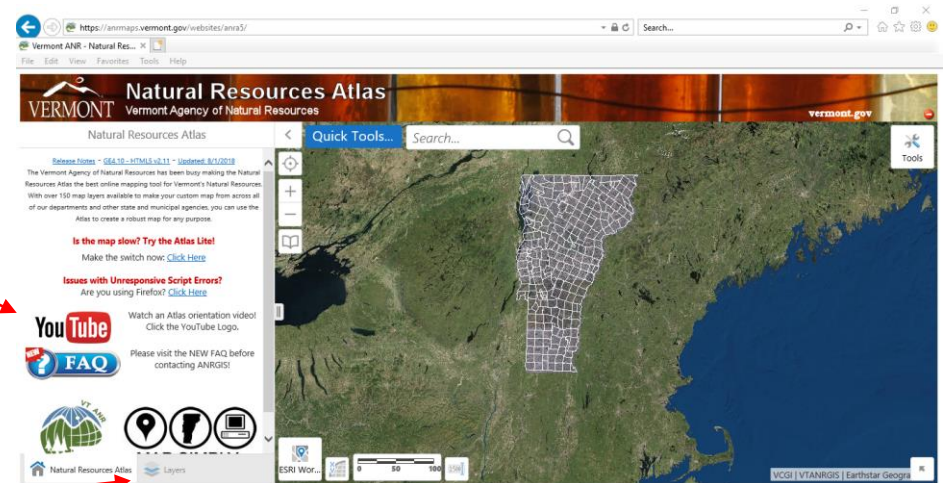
https://anrmaps.vermont.gov/websites/anra5/

Search...

Vermont ANR - Natural Res... ×

File Edit View Favorites Tools Help

VERMONT Natural Resources Atlas
Vermont Agency of Natural Resources

vermont.gov

Natural Resources Atlas

Quick Tools...

Search...

Tools

Release Notes - GE4.10 - HTML5 v2.11 - Updated: 8/1/2018

The Vermont Agency of Natural Resources has been busy making the Natural Resources Atlas the best online mapping tool for Vermont's Natural Resources. With over 150 map layers available to make your custom map from across all of our departments and other state and municipal agencies, you can use the Atlas to create a robust map for any purpose.

Is the map slow? Try the Atlas Lite!

Make the switch now: Click Here

Issues with Unresponsive Script Errors?

Are you using Firefox? Click Here

YouTube

Watch an Atlas orientation video! Click the YouTube Logo.

NEW FAQ

Please visit the NEW FAQ before contacting ANRGIS!

VT ANR

Natural Resources Atlas

Layers

ESRI Wor...

0 50 100

VCGI | VTANRGIS | Earthstar Geogra